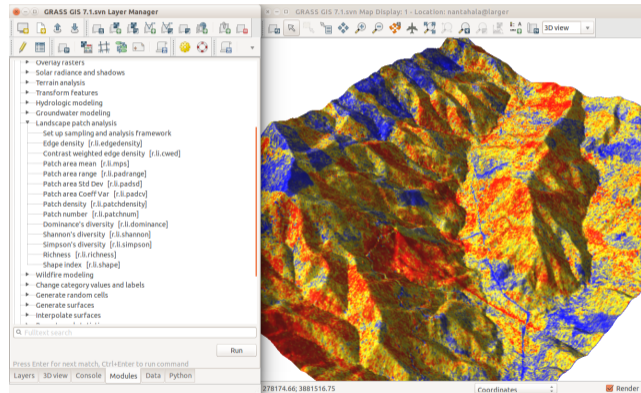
GRASS GIS 7.1.svn Layer Manager

GRASS GIS 7.1.svn Map Display: 1 - Location: nantahala@larger

3D view

Overlay rasters
Solar radiance and shadows
Terrain analysis
Transform features
Hydrologic modeling
Groundwater modeling
Landscape patch analysis
Set up sampling and analysis framework
Edge density [r.li.edgedensity]
Contrast weighted edge density [r.li.cwed]
Patch area mean [r.li.mps]
Patch area range [r.li.padrange]
Patch area Std Dev [r.li.padsd]
Patch area Coeff Var [r.li.padcv]
Patch density [r.li.patchdensity]
Patch number [r.li.patchnum]
Dominance's diversity [r.li.dominance]
Shannon's diversity [r.li.shannon]
Simpson's diversity [r.li.simpson]
Richness [r.li.richness]
Shape index [r.li.shape]
Wildfire modeling
Change category values and labels
Generate random cells
Generate surfaces
Interpolate surfaces

Fulltext search

Run

Press Enter for next match, Ctrl+Enter to run command

Layers | 3D view | Console | Modules | Data | Python

278174.66; 3881516.75

Coordinates

Render